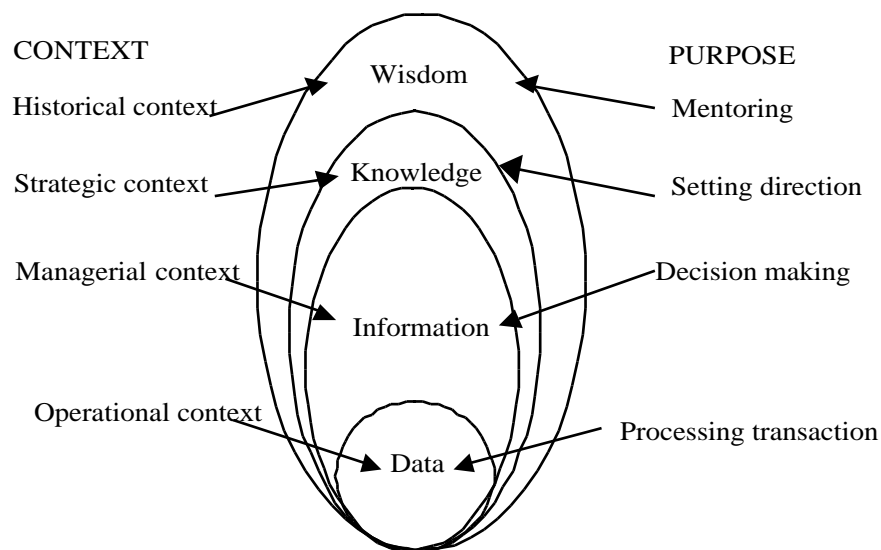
CONTEXT

PURPOSE

Wisdom

Historical context

Mentoring

Knowledge

Strategic context

Setting direction

Managerial context

Decision making

Information

Operational context

Processing transaction

Data